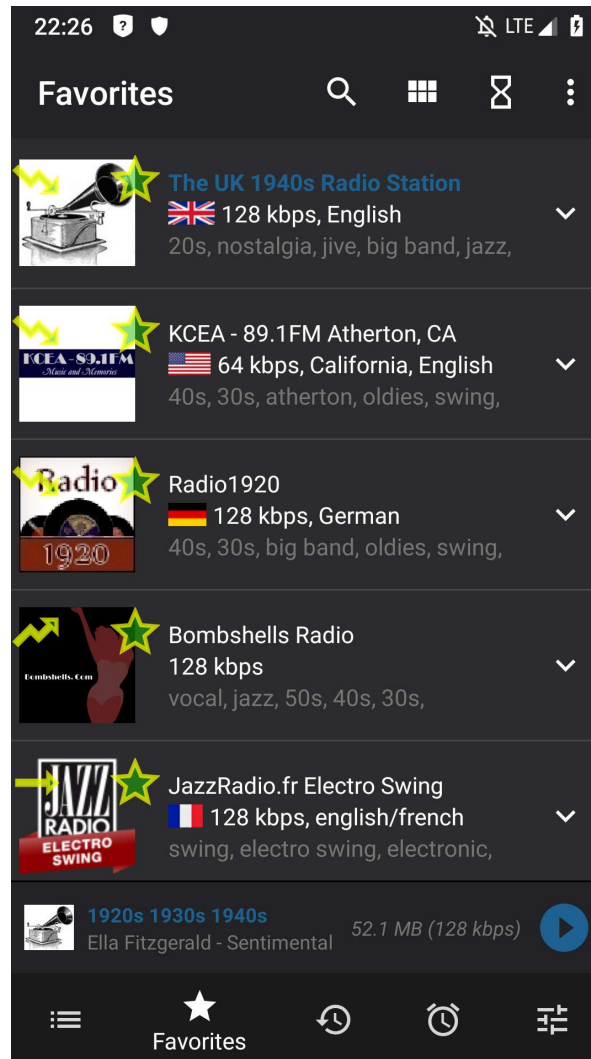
22:26

LTE

Favorites

The UK 1940s Radio Station
128 kbps, English
20s, nostalgia, jive, big band, jazz,

KCEA - 89.1FM
Music and Memories

KCEA - 89.1FM Atherton, CA
64 kbps, California, English
40s, 30s, atherton, oldies, swing,

Radio
1920

Radio1920
128 kbps, German
40s, 30s, big band, oldies, swing,

Bombshells.Com

Bombshells Radio
128 kbps
vocal, jazz, 50s, 40s, 30s,

JAZZ
RADIO
ELECTRO SWING

JazzRadio.fr Electro Swing
128 kbps, english/french
swing, electro swing, electronic,

1920s 1930s 1940s
Ella Fitzgerald - Sentimental
52.1 MB (128 kbps)

Favorites